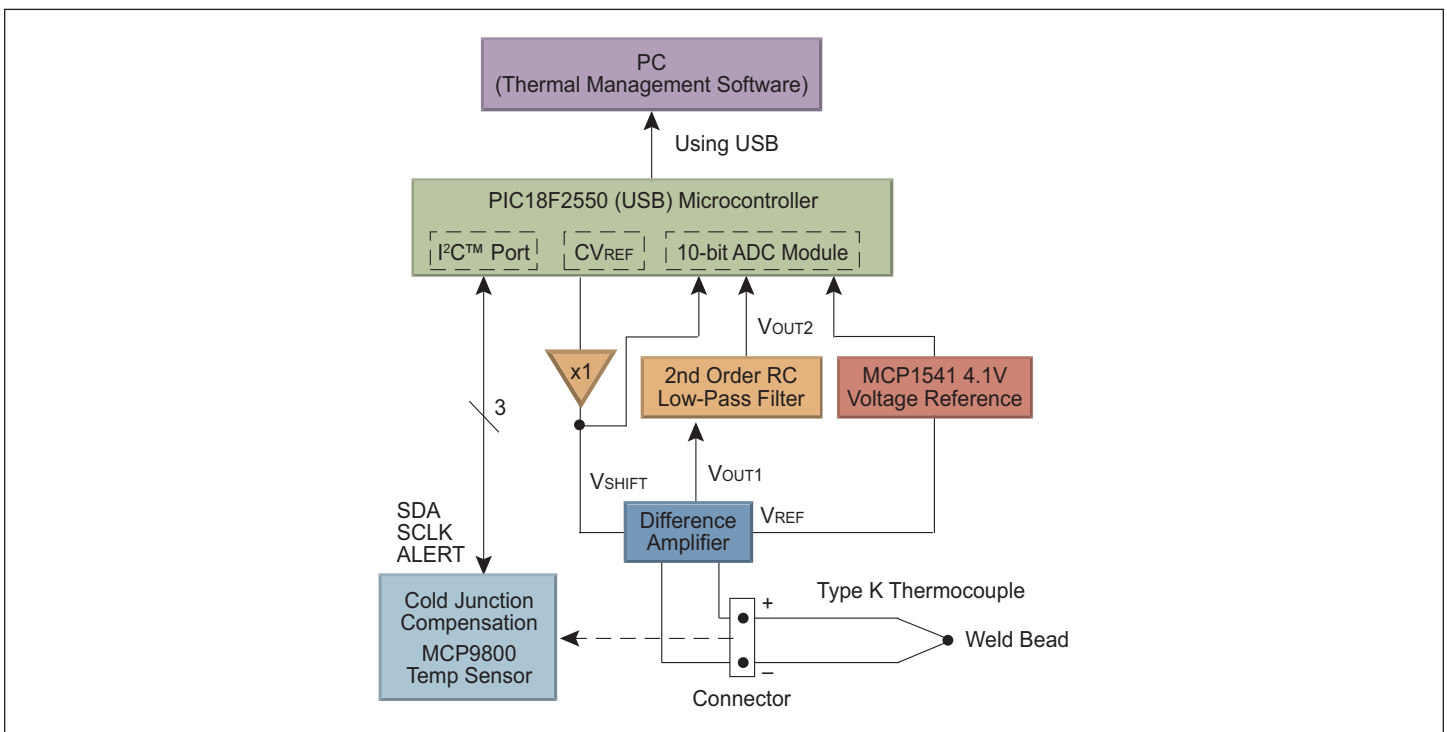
PC
(Thermal Management Software)

Using USB

PIC18F2550 (USB) Microcontroller

I²C™ Port

CVREF

10-bit ADC Module

VOUT2

x1

2nd Order RC Low-Pass Filter

MCP1541 4.1V Voltage Reference

3

VOUT1

VSHIFT

SDA
SCLK
ALERT

Difference Amplifier

VREF

Type K Thermocouple

+

Cold Junction Compensation
MCP9800 Temp Sensor

Weld Bead

–

Connector